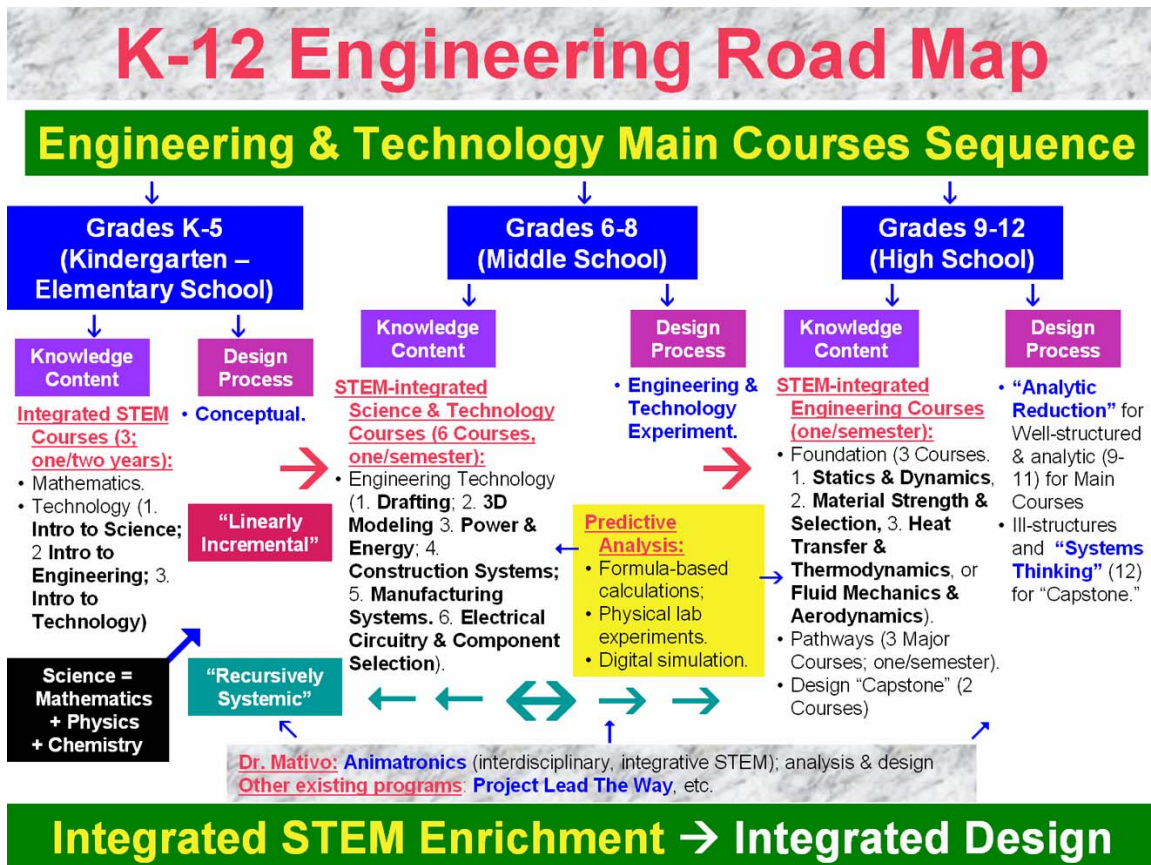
K-12 Engineering Road Map

Engineering & Technology Main Courses Sequence

Grades K-5 (Kindergarten – Elementary School)

Knowledge Content

Integrated STEM Courses (3; one/two years):
• Mathematics.
• Technology (1. Intro to Science; 2 Intro to Engineering; 3. Intro to Technology)

Design Process

• Conceptual.

"Linearly Incremental"

Science = Mathematics + Physics + Chemistry

"Recursively Systemic"

Grades 6-8 (Middle School)

Knowledge Content

STEM-integrated Science & Technology Courses (6 Courses, one/semester):
• Engineering Technology (1. Drafting; 2. 3D Modeling 3. Power & Energy; 4. Construction Systems; 5. Manufacturing Systems. 6. Electrical Circuitry & Component Selection).

Design Process

• Engineering & Technology Experiment.

Predictive Analysis:
• Formula-based calculations;
• Physical lab experiments.
• Digital simulation.

Grades 9-12 (High School)

Knowledge Content

STEM-integrated Engineering Courses (one/semester):
• Foundation (3 Courses. 1. Statics & Dynamics, 2. Material Strength & Selection, 3. Heat Transfer & Thermodynamics, or Fluid Mechanics & Aerodynamics).
• Pathways (3 Major Courses; one/semester).
• Design "Capstone" (2 Courses)

Design Process

• "Analytic Reduction" for Well-structured & analytic (9-11) for Main Courses
• Ill-structures and "Systems Thinking" (12) for "Capstone."

Dr. Mativo: Animatronics (interdisciplinary, integrative STEM); analysis & design
Other existing programs: Project Lead The Way, etc.

Integrated STEM Enrichment → Integrated Design